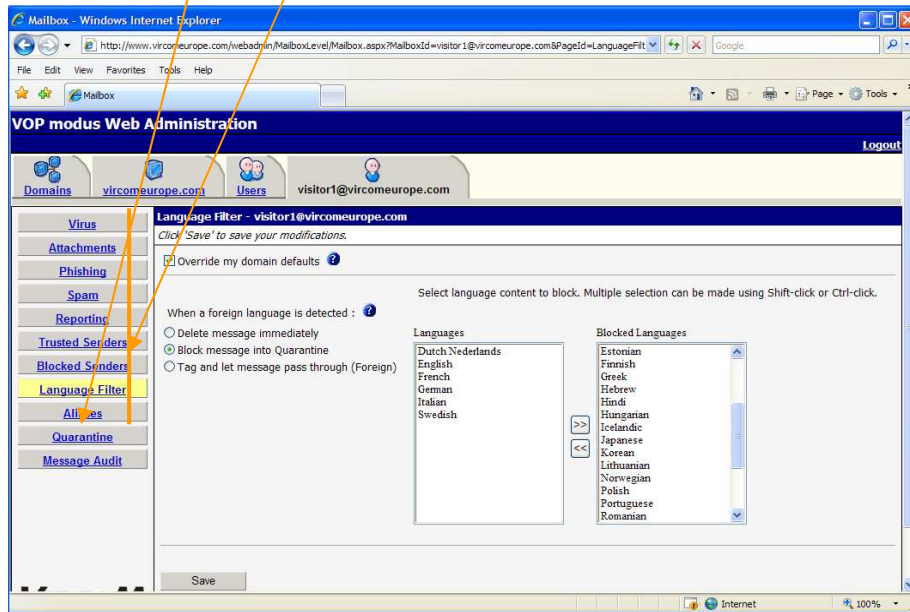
Mailbox - Windows Internet Explorer

http://www.vircomeurope.com/webadmin/MailboxLevel/Mailbox.aspx?MailboxId=visitor1@vircomeurope.com&PageId=LanguageFilt

Google

File Edit View Favorites Tools Help

Mailbox

Page Tools

VOP modus Web Administration

Logout

Domains vircomeurope.com Users visitor1@vircomeurope.com

Virus
Attachments
Phishing
Spam
Reporting
Trusted Senders
Blocked Senders
Language Filter
Aliases
Quarantine
Message Audit

Language Filter - visitor1@vircomeurope.com

Click 'Save' to save your modifications.

Override my domain defaults

Select language content to block. Multiple selection can be made using Shift-click or Ctrl-click.

When a foreign language is detected :

Delete message immediately
Block message into Quarantine
Tag and let message pass through (Foreign)

Languages

Dutch Nederlands
English
French
German
Italian
Swedish

>>
<<

Blocked Languages

Estonian
Finnish
Greek
Hebrew
Hindi
Hungarian
Icelandic
Japanese
Korean
Lithuanian
Norwegian
Polish
Portuguese
Romanian

Save

Internet

100%